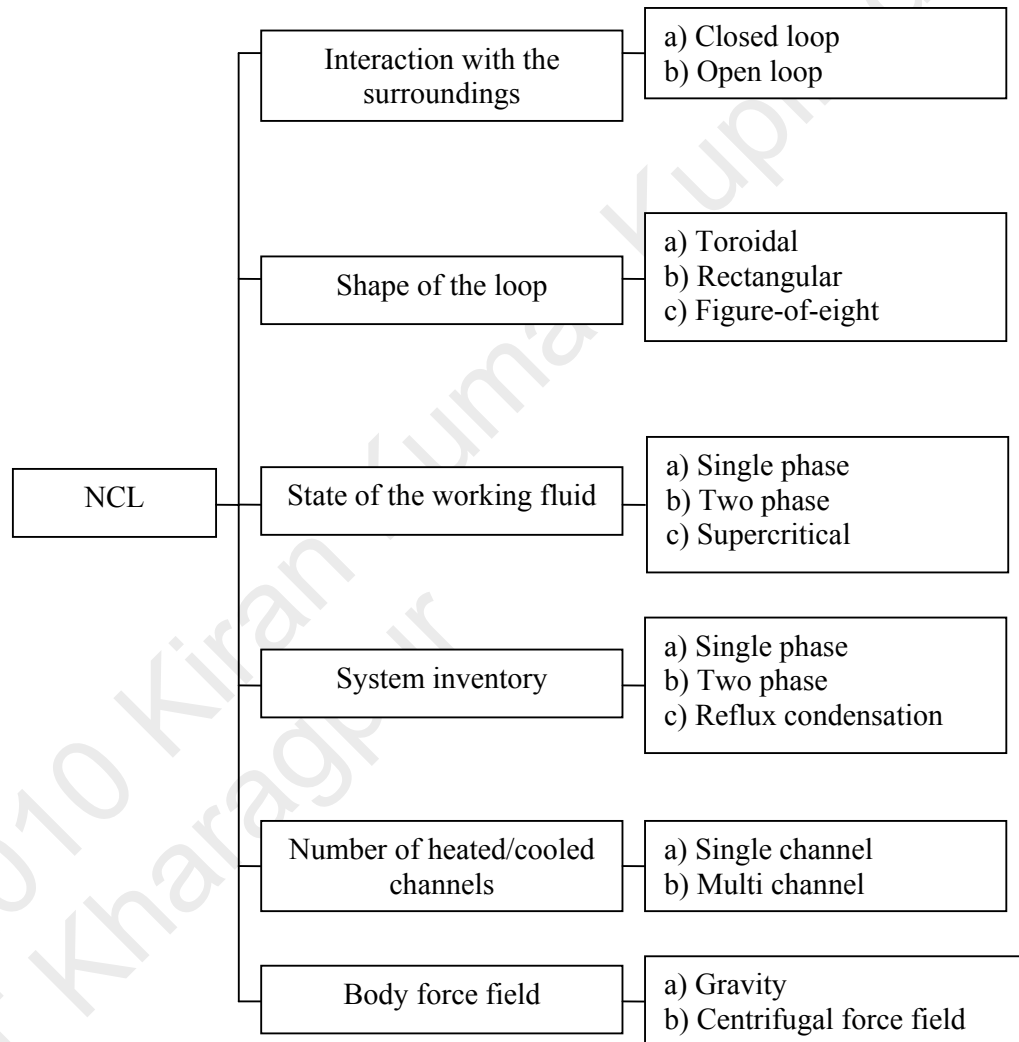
NCL

Interaction with the surroundings
a) Closed loop
b) Open loop

Shape of the loop
a) Toroidal
b) Rectangular
c) Figure-of-eight

State of the working fluid
a) Single phase
b) Two phase
c) Supercritical

System inventory
a) Single phase
b) Two phase
c) Reflux condensation

Number of heated/cooled channels
a) Single channel
b) Multi channel

Body force field
a) Gravity
b) Centrifugal force field

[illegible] Kiran Kumar Kharagpur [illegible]